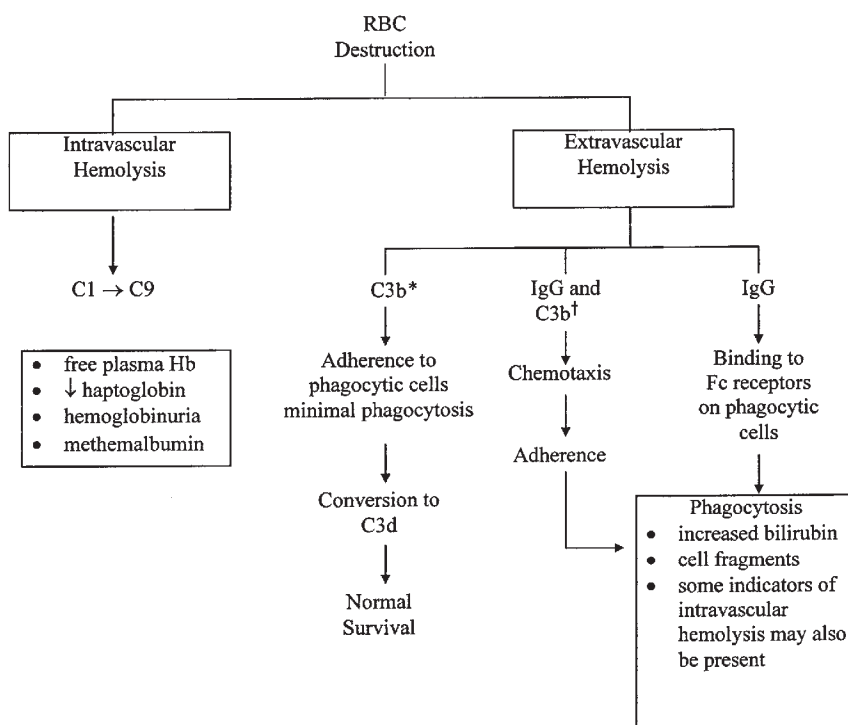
RBC
Destruction

Intravascular
Hemolysis

Extravascular
Hemolysis

C1 $\rightarrow$ C9

- free plasma Hb
- $\downarrow$ haptoglobin
- hemoglobinuria
- methemalbumin

C3b*

Adherence to phagocytic cells minimal phagocytosis

Conversion to C3d

Normal Survival

IgG and C3b$^{\dagger}$

Chemotaxis

Adherence

IgG

Binding to Fc receptors on phagocytic cells

Phagocytosis
- increased bilirubin
- cell fragments
- some indicators of intravascular hemolysis may also be present